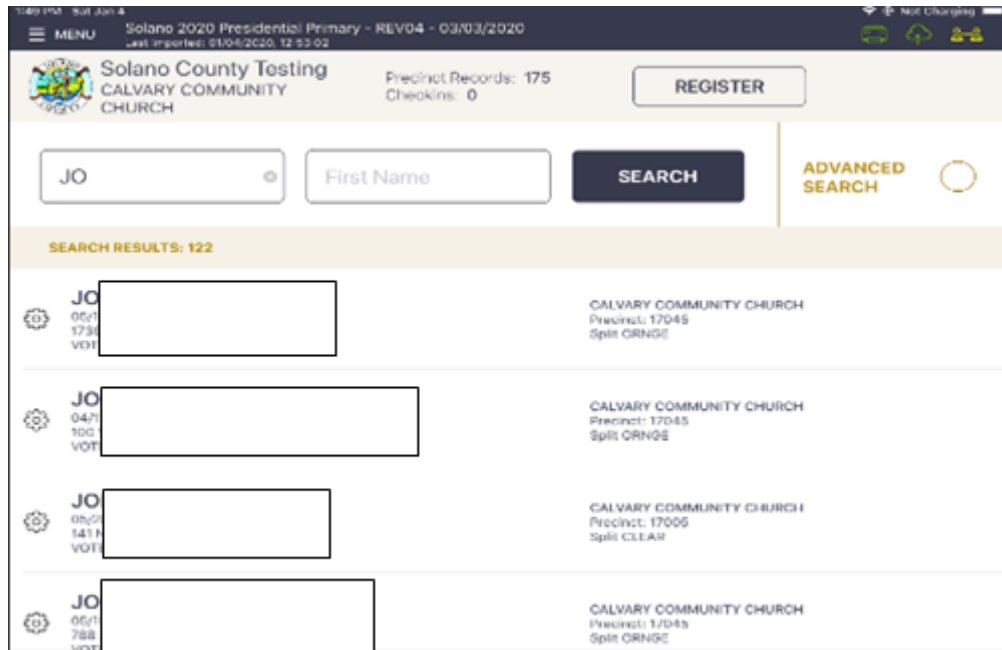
1:49 PM Sat Jan 4
Not Charging

MENU
Solano 2020 Presidential Primary - REV04 - 03/03/2020
Last imported: 01/04/2020, 12:53:02

Solano County Testing
CALVARY COMMUNITY CHURCH
Precinct Records: 175
Checkins: 0
REGISTER

JO
First Name
SEARCH
ADVANCED SEARCH

SEARCH RESULTS: 122

JO
05/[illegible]
173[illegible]
VOT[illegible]
CALVARY COMMUNITY CHURCH
Precinct: 17045
Split ORNGE

JO
04/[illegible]
100 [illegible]
VOT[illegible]
CALVARY COMMUNITY CHURCH
Precinct: 17045
Split ORNGE

JO
05/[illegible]
141 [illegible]
VOT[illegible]
CALVARY COMMUNITY CHURCH
Precinct: 17006
Split CLEAR

JO
05/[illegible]
788 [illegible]
VOT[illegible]
CALVARY COMMUNITY CHURCH
Precinct: 17045
Split ORNGE